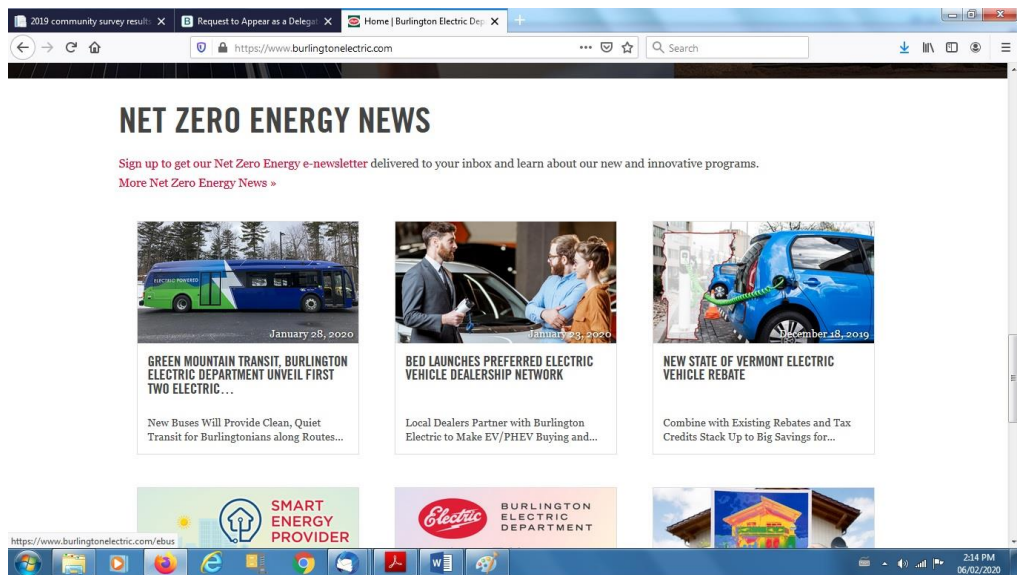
2019 community survey result ×
Request to Appear as a Delegat ×
Home | Burlington Electric Dep ×
https://www.burlingtonelectric.com
Search

NET ZERO ENERGY NEWS

Sign up to get our Net Zero Energy e-newsletter delivered to your inbox and learn about our new and innovative programs.
More Net Zero Energy News »

ELECTRIC POWERED
January 28, 2020
GREEN MOUNTAIN TRANSIT, BURLINGTON ELECTRIC DEPARTMENT UNVEIL FIRST TWO ELECTRIC…
New Buses Will Provide Clean, Quiet Transit for Burlingtonians along Routes…

January 23, 2020
BED LAUNCHES PREFERRED ELECTRIC VEHICLE DEALERSHIP NETWORK
Local Dealers Partner with Burlington Electric to Make EV/PHEV Buying and…

December 18, 2019
NEW STATE OF VERMONT ELECTRIC VEHICLE REBATE
Combine with Existing Rebates and Tax Credits Stack Up to Big Savings for…

SMART ENERGY PROVIDER

Electric
BURLINGTON ELECTRIC DEPARTMENT

https://www.burlingtonelectric.com/ebus
2:14 PM
06/02/2020